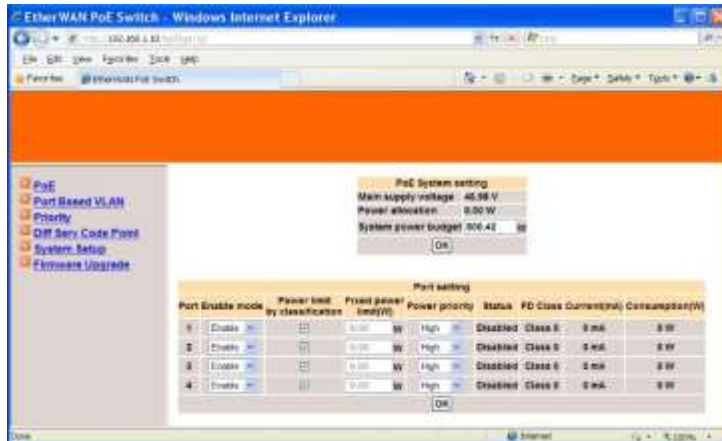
EtherWAN PoE Switch - Windows Internet Explorer

http://192.168.1.10/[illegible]

File Edit View Favorites Tools Help

Favorites EtherWAN PoE Switch

Page ▾ Safety ▾ Tools ▾

PoE
Port Based VLAN
Priority
Diff Serv Code Point
System Setup
Firmware Upgrade

PoE System setting
Main supply voltage 46.98 V
Power allocation 0.00 W
System power budget 300.42 W
OK

Port setting

| Port | Enable mode | Power limit by classification | Fixed power limit(W) | Power priority | Status | PD Class | Current(mA) | Consumption(W) |
|---|---|---|---|---|---|---|---|---|
| 1 | Enable | | 0.00 W | High | Disabled | Class 0 | 0 mA | 0 W |
| 2 | Enable | | 0.00 W | High | Disabled | Class 0 | 0 mA | 0 W |
| 3 | Enable | | 0.00 W | High | Disabled | Class 0 | 0 mA | 0 W |
| 4 | Enable | | 0.00 W | High | Disabled | Class 0 | 0 mA | 0 W |

OK

Done
Internet
100%